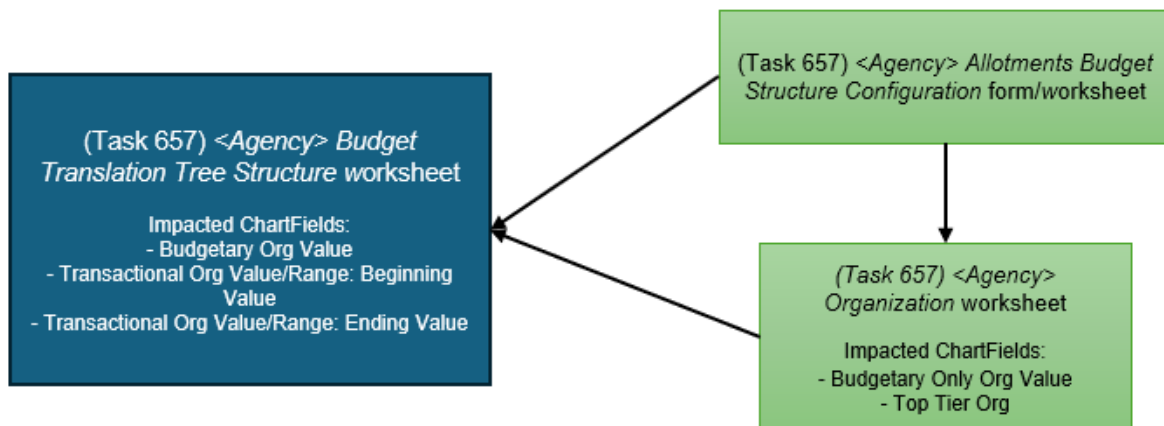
(Task 657) <Agency> Allotments Budget Structure Configuration form/worksheet

(Task 657) <Agency> Budget Translation Tree Structure worksheet

Impacted ChartFields:
- Budgetary Org Value
- Transactional Org Value/Range: Beginning Value
- Transactional Org Value/Range: Ending Value

(Task 657) <Agency> Organization worksheet

Impacted ChartFields:
- Budgetary Only Org Value
- Top Tier Org